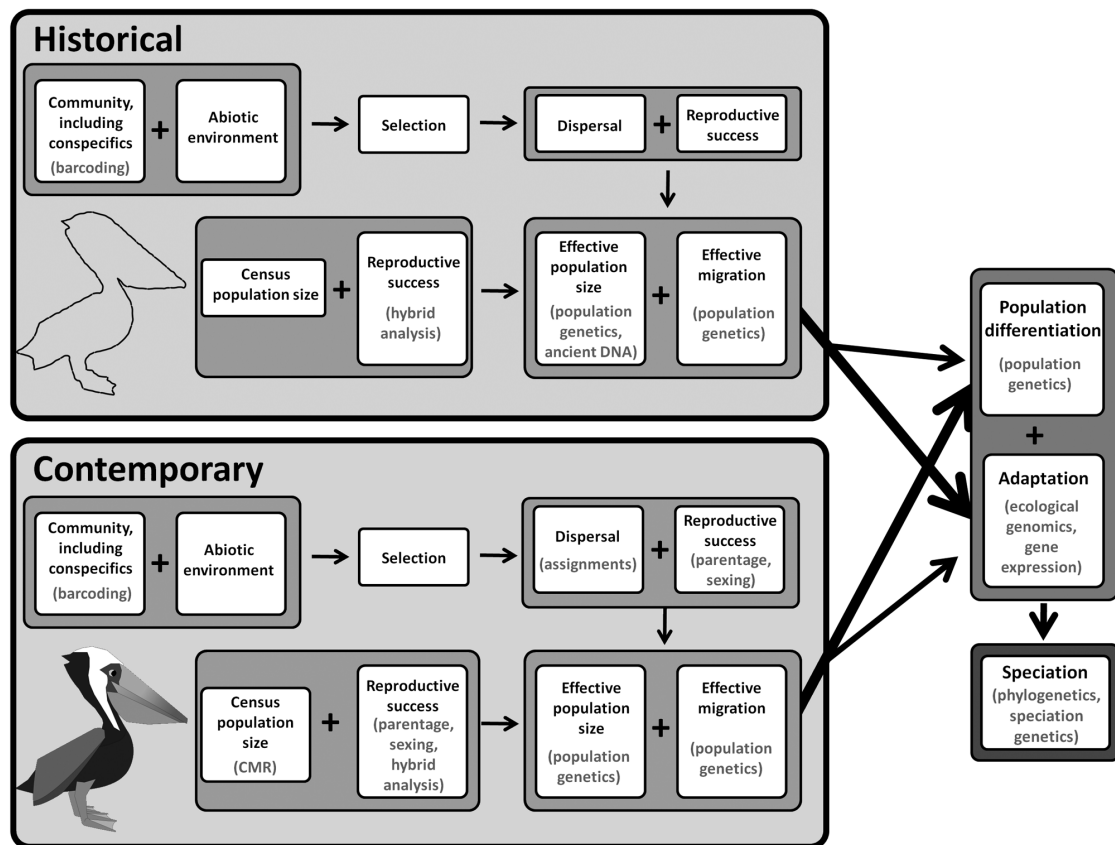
Historical

Community, including conspecifics (barcoding) + Abiotic environment

Selection

Dispersal + Reproductive success

Census population size + Reproductive success (hybrid analysis)

Effective population size (population genetics, ancient DNA) + Effective migration (population genetics)

Contemporary

Community, including conspecifics (barcoding) + Abiotic environment

Selection

Dispersal (assignments) + Reproductive success (parentage, sexing)

Census population size (CMR) + Reproductive success (parentage, sexing, hybrid analysis)

Effective population size (population genetics) + Effective migration (population genetics)

Population differentiation (population genetics)

+

Adaptation (ecological genomics, gene expression)

Speciation (phylogenetics, speciation genetics)